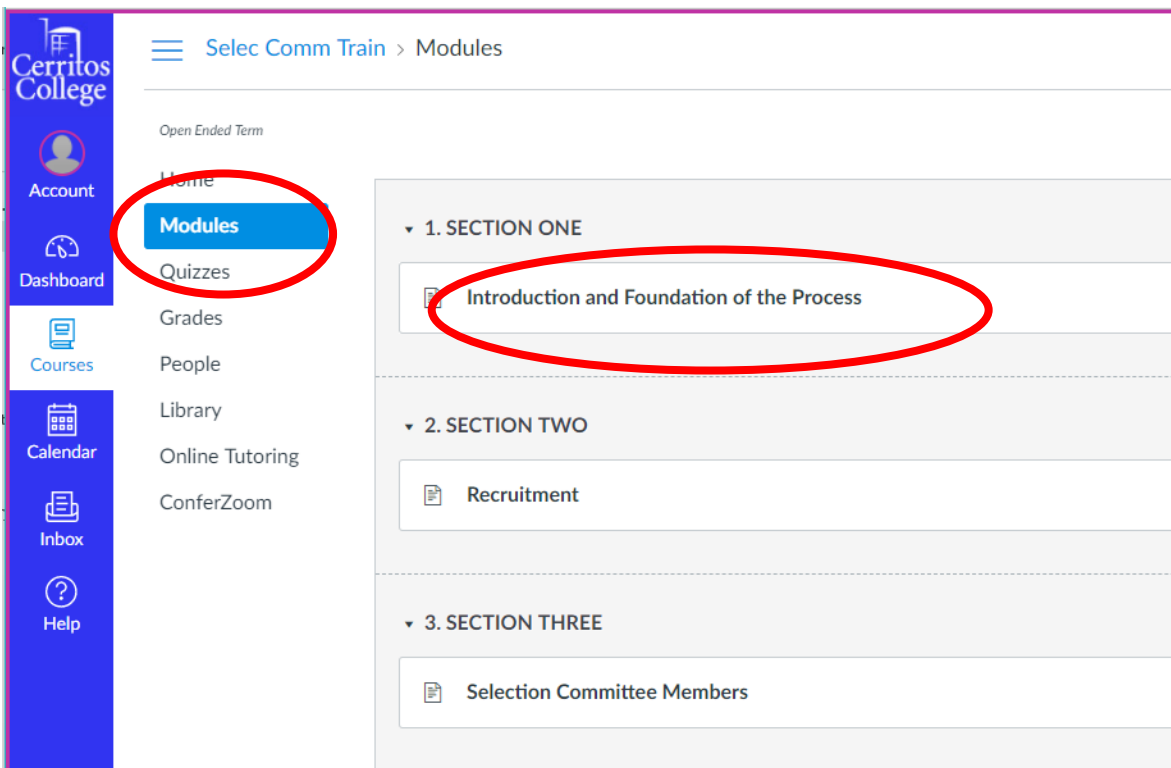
Cerritos College

Account

Dashboard

Courses

Calendar

Inbox

Help

Selec Comm Train > Modules

Open Ended Term

Home

Modules

Quizzes

Grades

People

Library

Online Tutoring

ConferZoom

1. SECTION ONE

Introduction and Foundation of the Process

2. SECTION TWO

Recruitment

3. SECTION THREE

Selection Committee Members